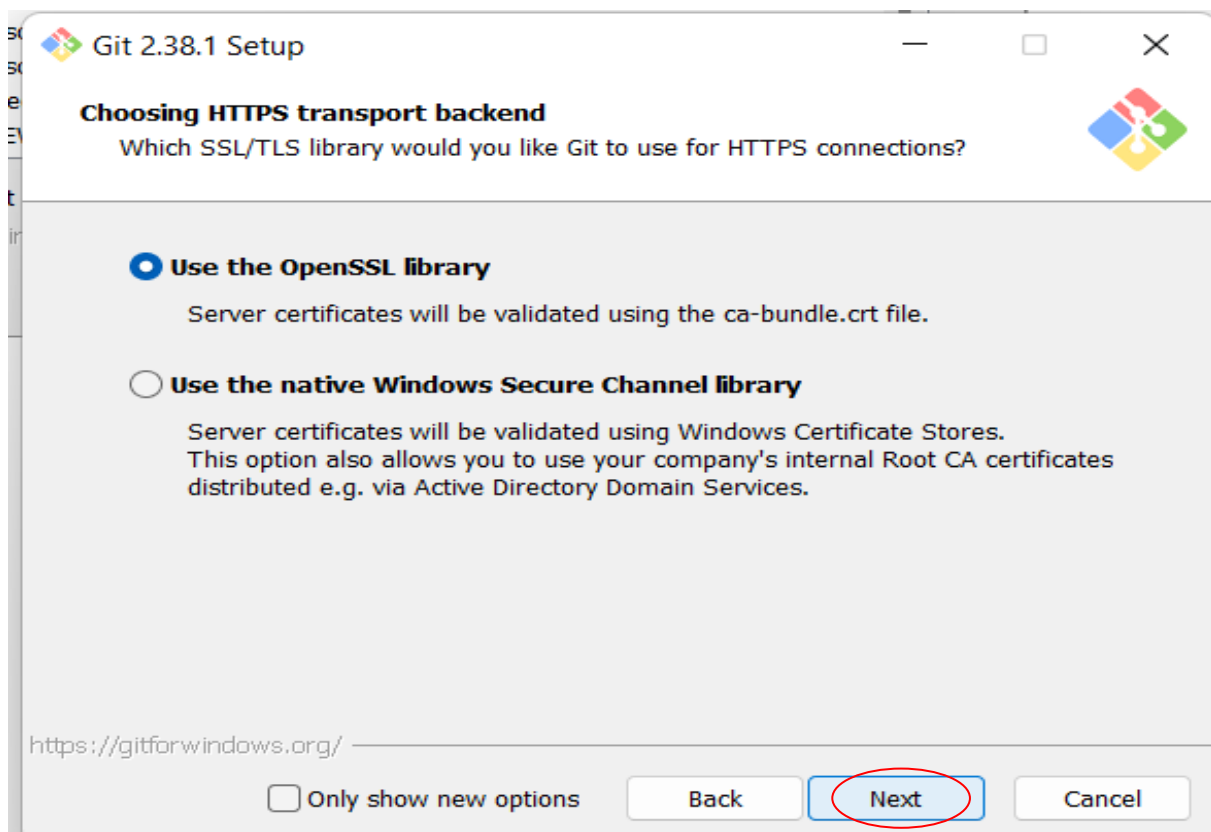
Git 2.38.1 Setup

Choosing HTTPS transport backend
Which SSL/TLS library would you like Git to use for HTTPS connections?

Use the OpenSSL library
Server certificates will be validated using the ca-bundle.crt file.

Use the native Windows Secure Channel library
Server certificates will be validated using Windows Certificate Stores. This option also allows you to use your company's internal Root CA certificates distributed e.g. via Active Directory Domain Services.

https://gitforwindows.org/

Only show new options
Back
Next
Cancel